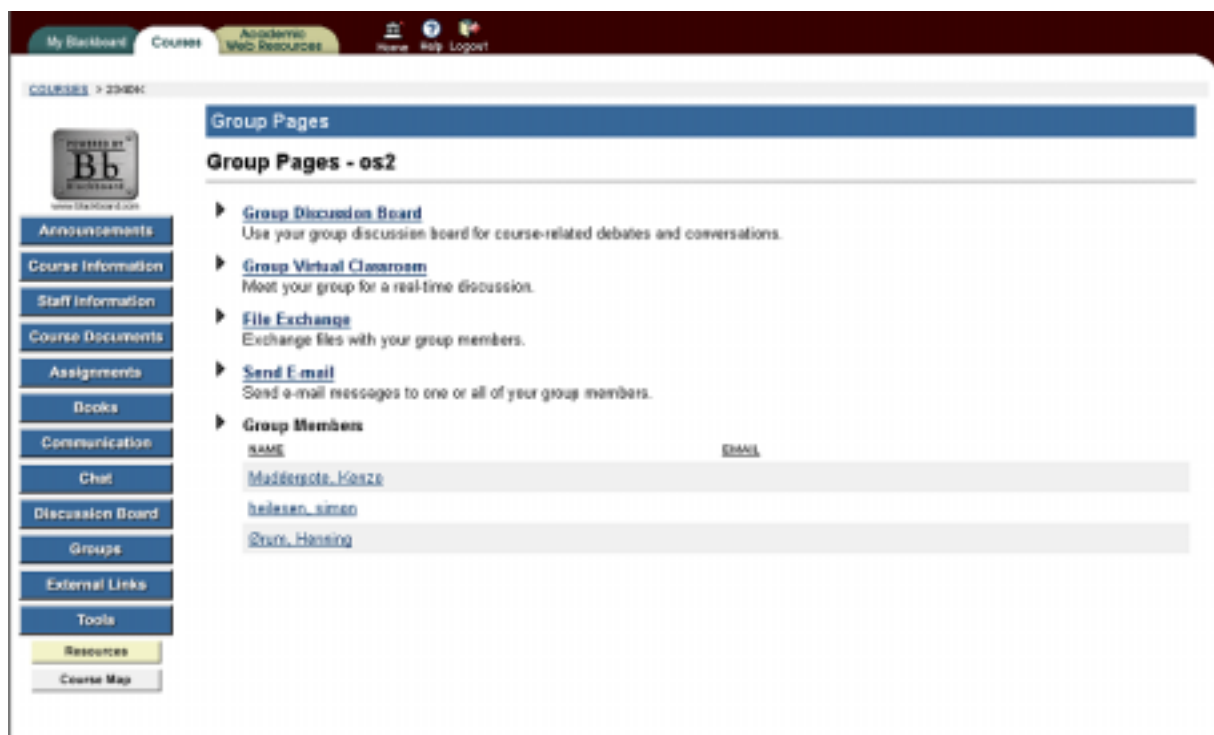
My Blackboard Courses Academic Web Resources

Home Help Logout

COURSES > 23404K

POWERED BY Bb Blackboard

www.blackboard.com

Announcements

Course Information

Staff Information

Course Documents

Assignments

Books

Communication

Chat

Discussion Board

Groups

External Links

Tools

Resources

Course Map

Group Pages

Group Pages - os2

Group Discussion Board
Use your group discussion board for course-related debates and conversations.

Group Virtual Classroom
Meet your group for a real-time discussion.

File Exchange
Exchange files with your group members.

Send E-mail
Send e-mail messages to one or all of your group members.

Group Members

| NAME | EMAIL |
|---|---|
| Mudderpote, Konze | |
| heilesen, simon | |
| Ørum, Henning | |